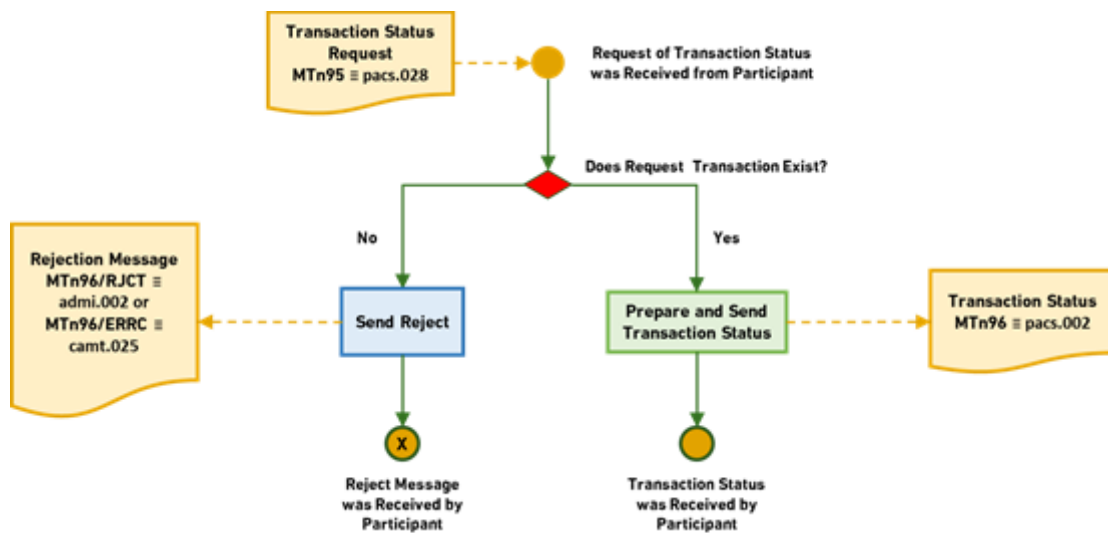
Transaction Status Request
MTn95 ≡ pacs.028

Request of Transaction Status was Received from Participant

Does Request Transaction Exist?

No

Yes

Rejection Message
MTn96/RJCT ≡ admi.002 or
MTn96/ERRC ≡ camt.025

Send Reject

Prepare and Send Transaction Status

Transaction Status
MTn96 ≡ pacs.002

X

Reject Message was Received by Participant

Transaction Status was Received by Participant